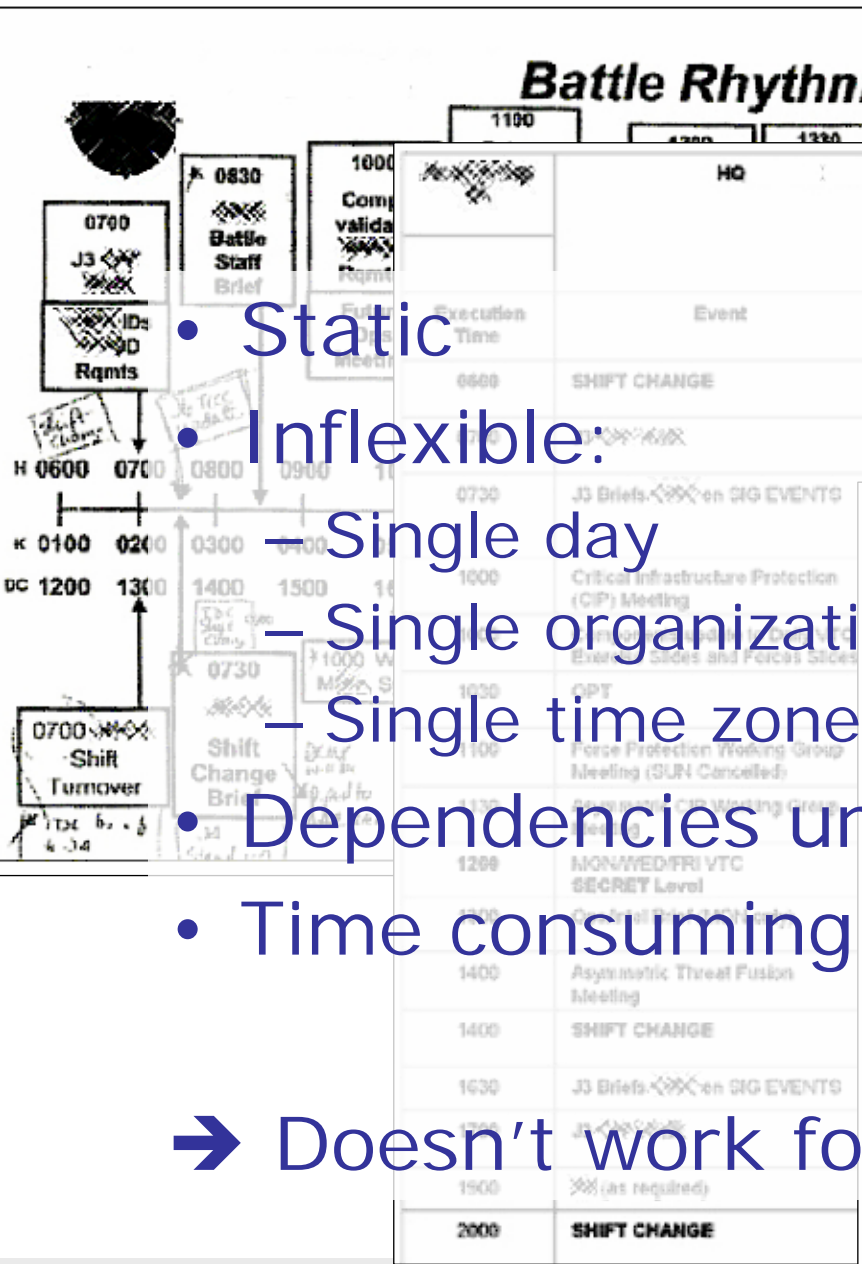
Battle Rhythm

• Static
• Inflexible:
– Single day
– Single organizati
– Single time zone
• Dependencies un
• Time consuming

➔ Doesn't work fo

0700 J3 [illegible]
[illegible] IDs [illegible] Rqmts
0830 Battle Staff Brief
1000 Comp valida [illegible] Rqmts
1100
1300
1330
H 0600 0700 0800 0900
K 0100 0200 0300 0400
DC 1200 1300 1400 1500
0730 Shift Change Brief
0700 Shift Turnover

HQ
Execution Time | Event
0600 | SHIFT CHANGE
0700 | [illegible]
0730 | J3 Briefs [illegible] on SIG EVENTS
1000 | Critical Infrastructure Protection (CIP) Meeting
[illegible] | Exercise Slides and Forces Slides
1030 | OPT
1100 | Force Protection Working Group Meeting (SUN Cancelled)
1130 | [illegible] CIP Working Group Meeting
1200 | MON/WED/FRI VTC SECRET Level
1300 | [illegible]
1400 | Asymmetric Threat Fusion Meeting
1400 | SHIFT CHANGE
1630 | J3 Briefs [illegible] on SIG EVENTS
1700 | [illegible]
1900 | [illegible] (as required)
2000 | SHIFT CHANGE